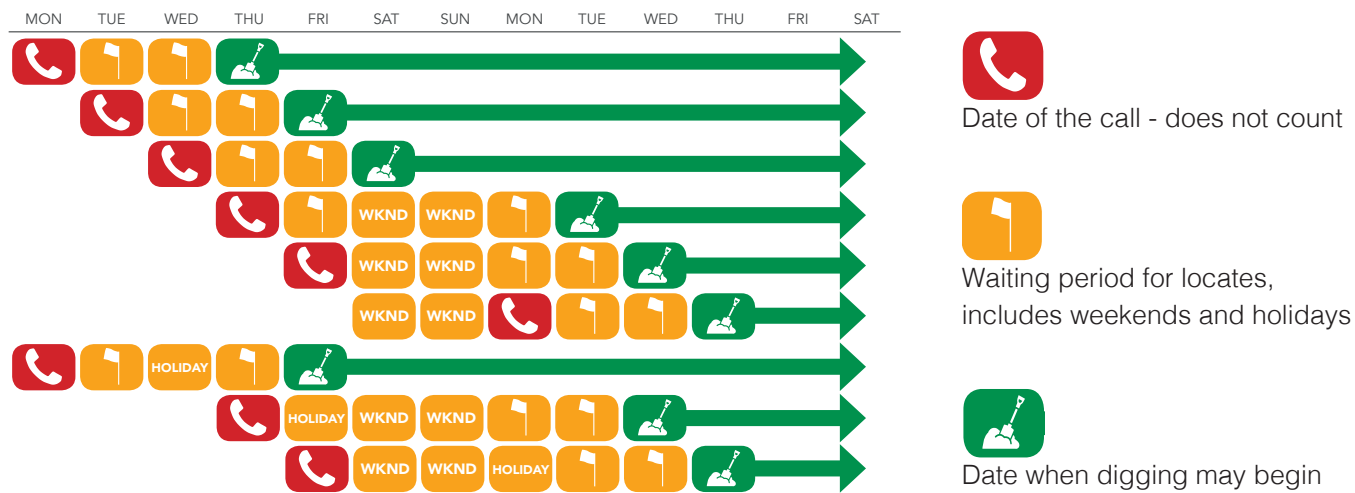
MON TUE WED THU FRI SAT SUN MON TUE WED THU FRI SAT

WKND WKND
WKND WKND
WKND WKND
HOLIDAY
HOLIDAY WKND WKND
WKND WKND HOLIDAY

Date of the call - does not count

Waiting period for locates, includes weekends and holidays

Date when digging may begin